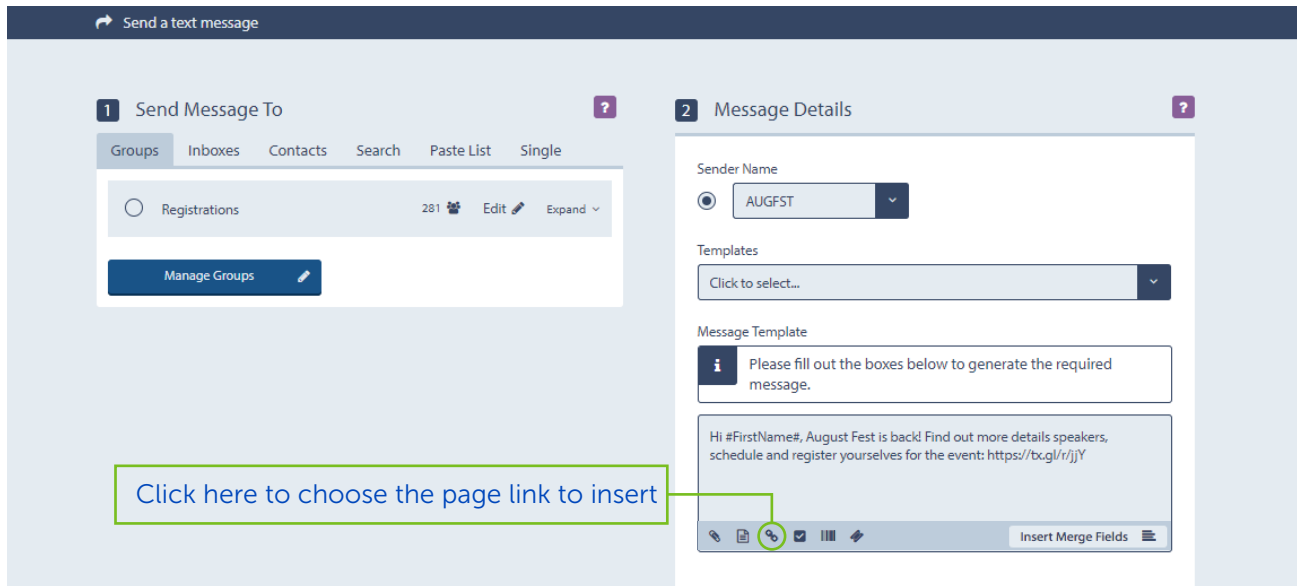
Send a text message

1 Send Message To

?

Groups Inboxes Contacts Search Paste List Single

Registrations 281 Edit Expand

Manage Groups

2 Message Details

?

Sender Name

AUGFST

Templates

Click to select...

Message Template

Please fill out the boxes below to generate the required message.

Hi #FirstName#, August Fest is back! Find out more details speakers, schedule and register yourselves for the event: https://tx.gl/r/jjY

Click here to choose the page link to insert

Insert Merge Fields